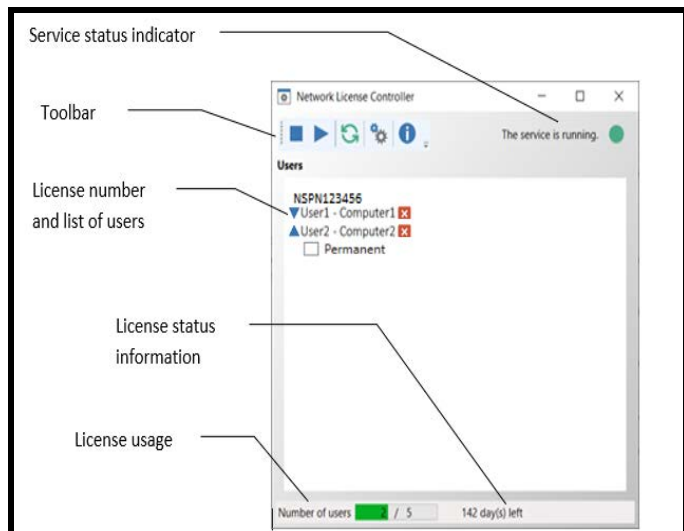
Service status indicator

Toolbar

License number and list of users

License status information

License usage

Network License Controller

The service is running.

Users

NSPN123456
User1 - Computer1
User2 - Computer2
Permanent

Number of users 2 / 5 142 day(s) left